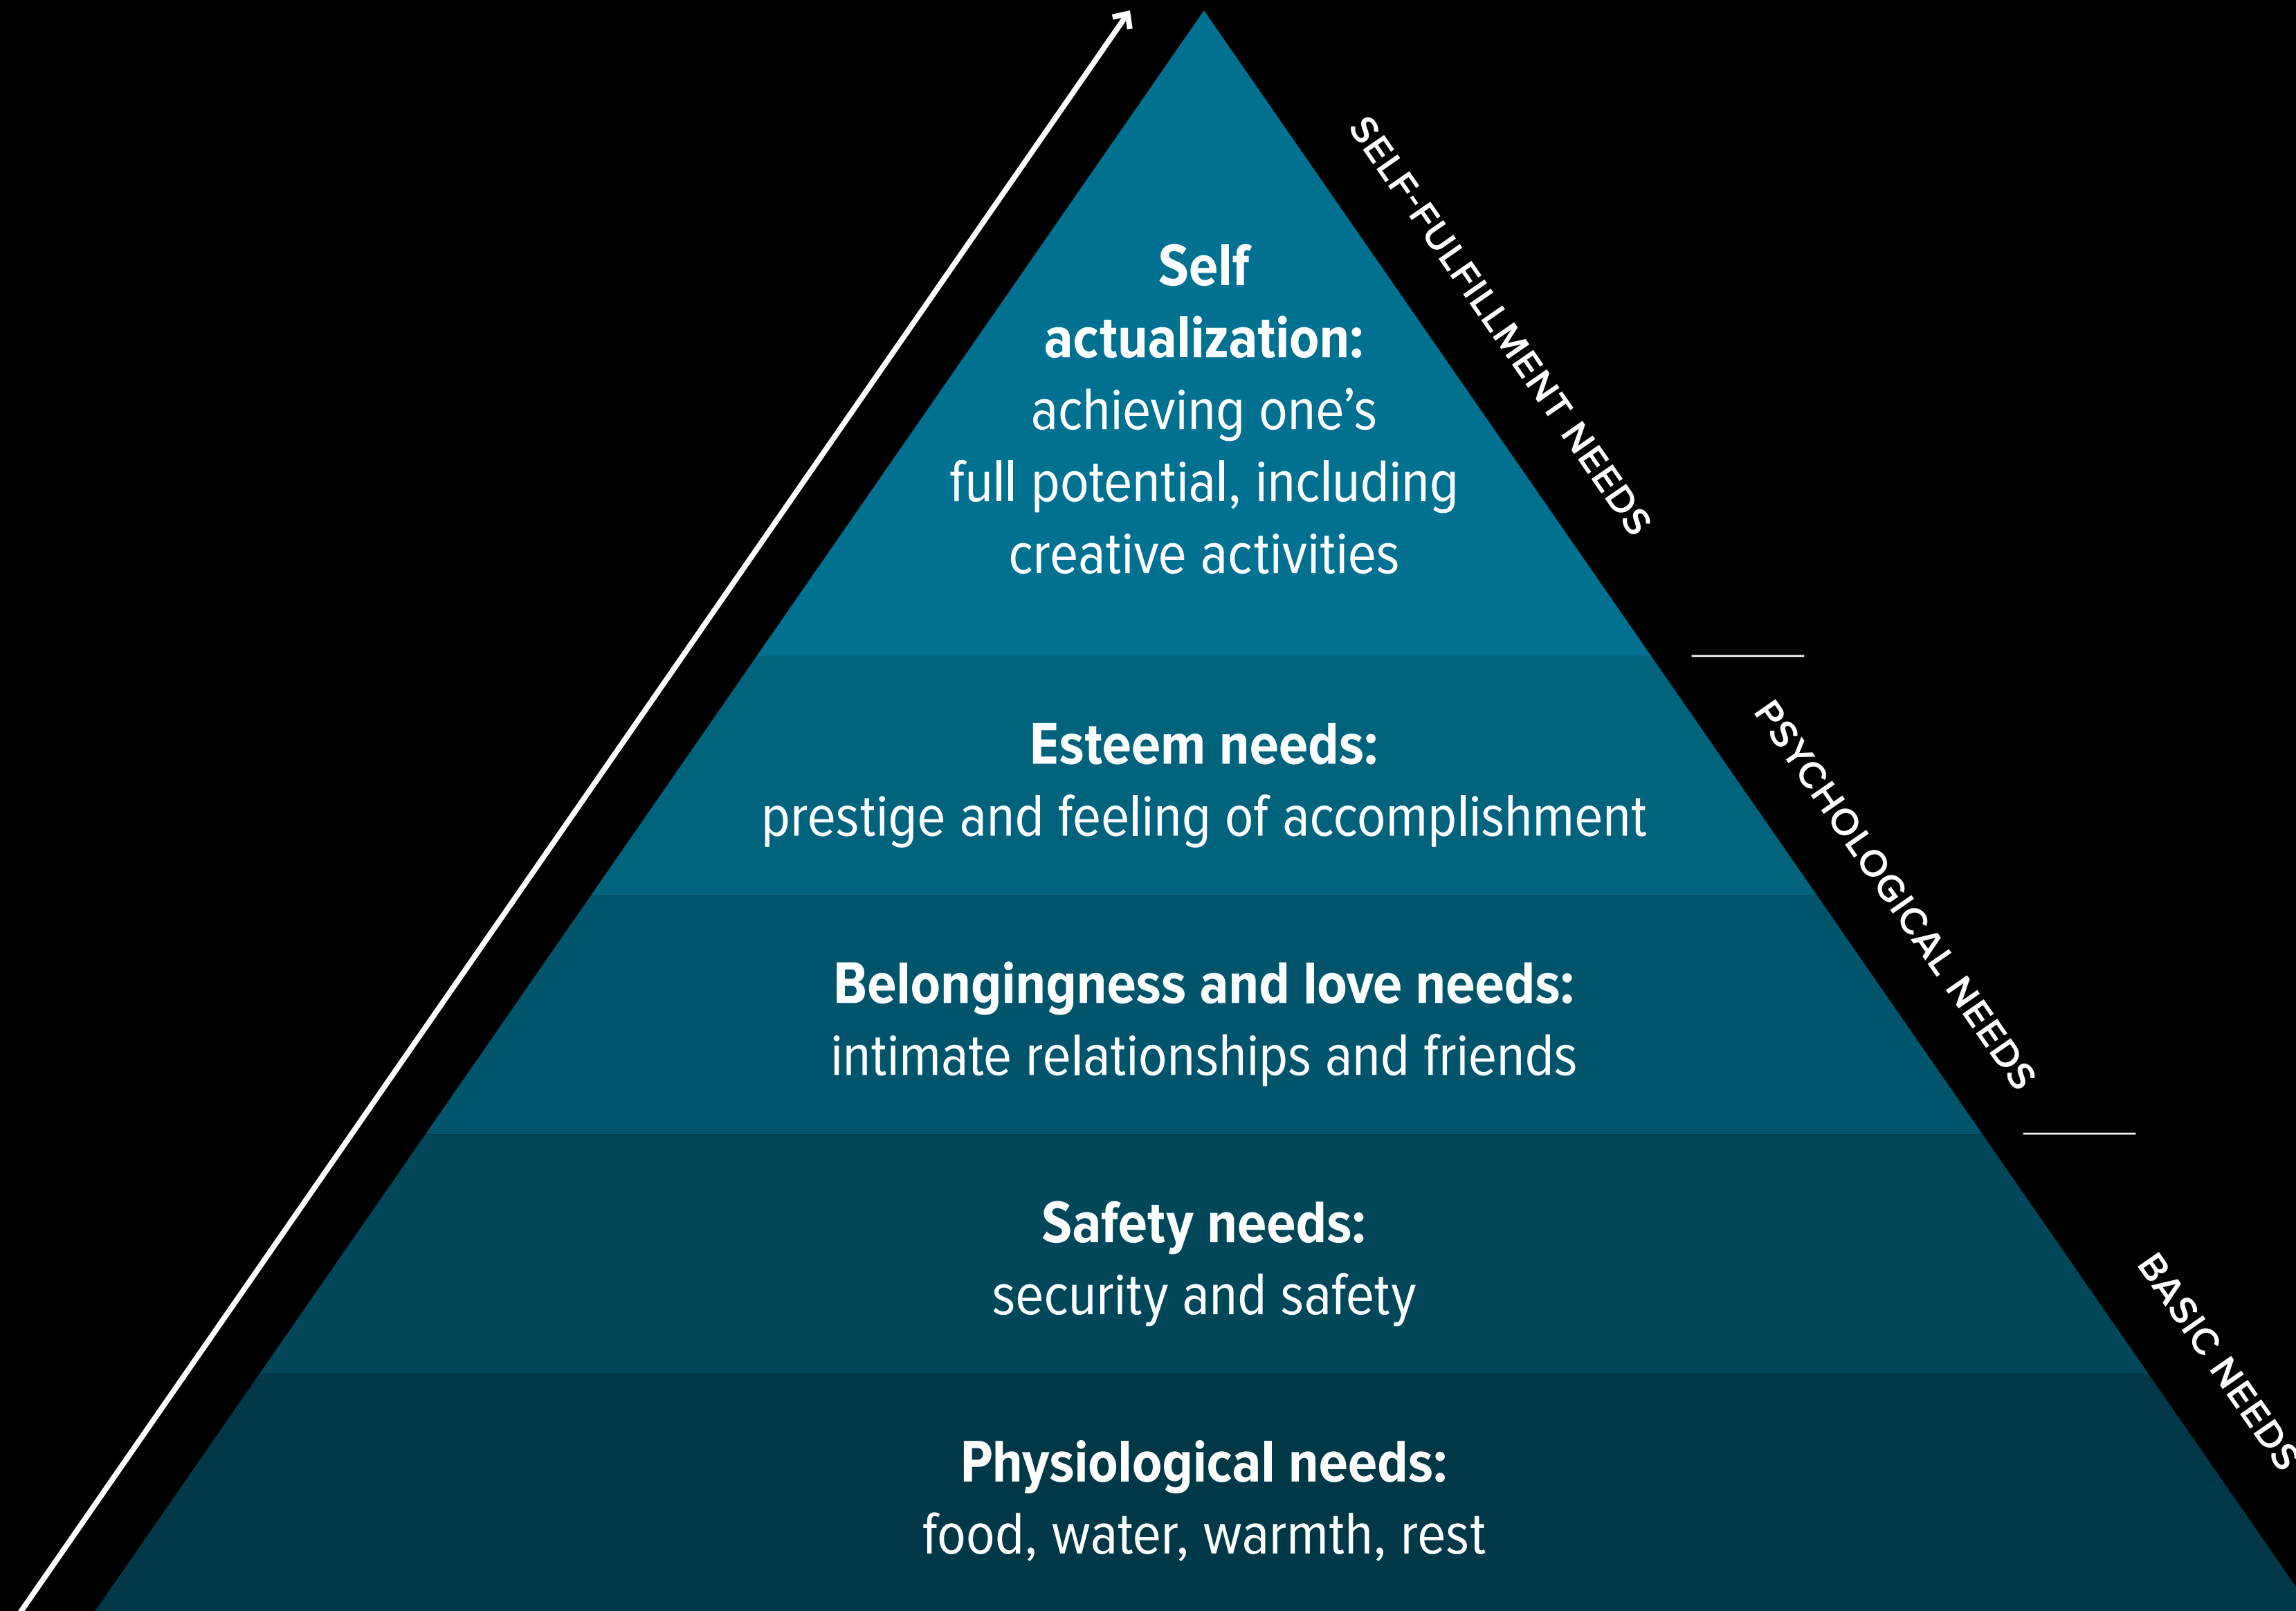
Self actualization:
achieving one's full potential, including creative activities

SELF-FULFILLMENT NEEDS

Esteem needs:
prestige and feeling of accomplishment

PSYCHOLOGICAL NEEDS

Belongingness and love needs:
intimate relationships and friends

Safety needs:
security and safety

BASIC NEEDS

Physiological needs:
food, water, warmth, rest